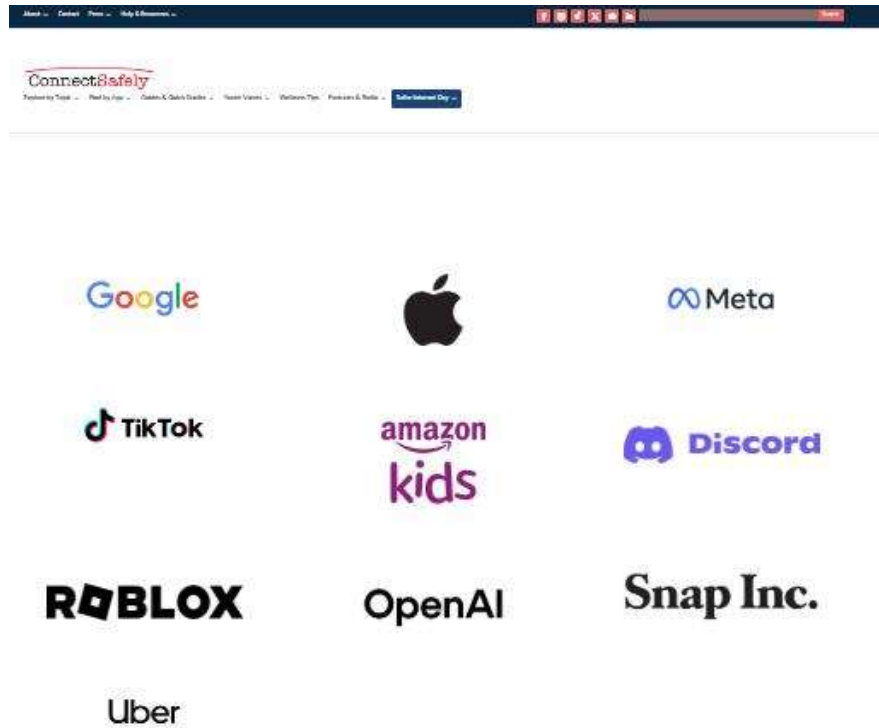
About Contact Press Help & Resources

Search

ConnectSafely

Explore by Topic  Find by App  Guides & Quick Guides  Youth Voices  Wellness Tips  Podcasts & Radio  Safer Internet Day

Google

Meta

TikTok

amazon kids

Discord

ROBLOX

OpenAI

Snap Inc.

Uber